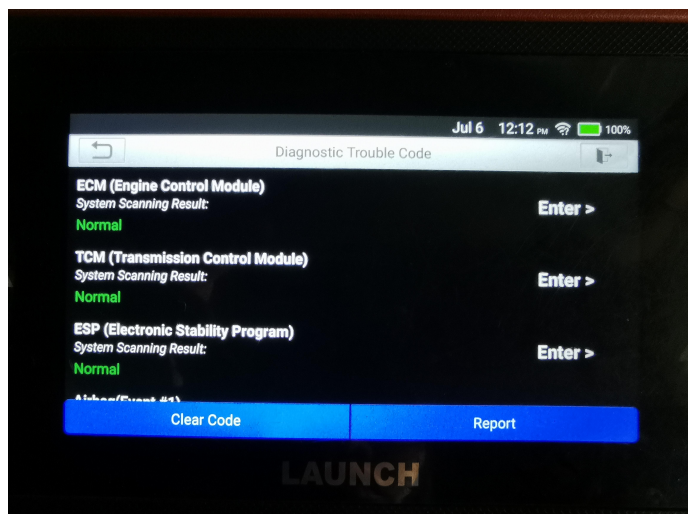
Jul 6 12:12 PM 100%

Diagnostic Trouble Code

ECM (Engine Control Module)
System Scanning Result:
Normal
Enter >

TCM (Transmission Control Module)
System Scanning Result:
Normal
Enter >

ESP (Electronic Stability Program)
System Scanning Result:
Normal
Enter >

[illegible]

Clear Code
Report

LAUNCH